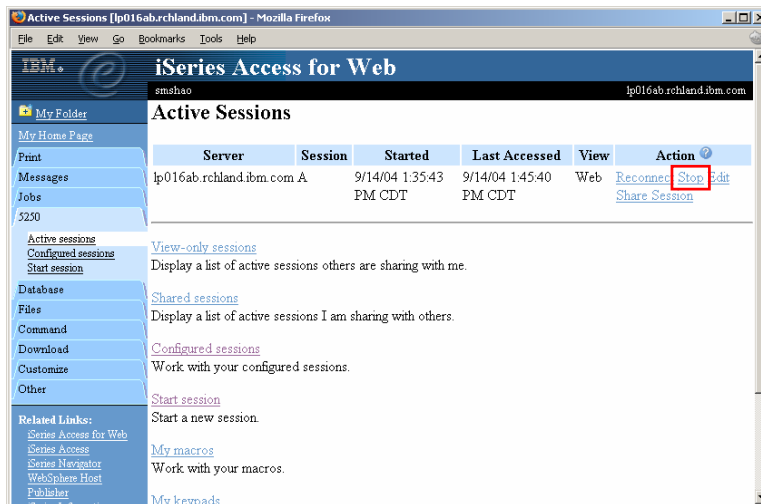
Active Sessions [lp016ab.rchland.ibm.com] - Mozilla Firefox

File Edit View Go Bookmarks Tools Help

IBM.

iSeries Access for Web

smshao

lp016ab.rchland.ibm.com

My Folder
My Home Page
Print
Messages
Jobs
5250
Active sessions
Configured sessions
Start session
Database
Files
Command
Download
Customize
Other

Related Links:
iSeries Access for Web
iSeries Access
iSeries Navigator
WebSphere Host Publisher

Active Sessions

| Server | Session | Started | Last Accessed | View | Action |
|---|---|---|---|---|---|
| lp016ab.rchland.ibm.com | A | 9/14/04 1:35:43 PM CDT | 9/14/04 1:45:40 PM CDT | Web | Reconnect Stop Edit Share Session |

View-only sessions
Display a list of active sessions others are sharing with me.

Shared sessions
Display a list of active sessions I am sharing with others.

Configured sessions
Work with your configured sessions.

Start session
Start a new session.

My macros
Work with your macros.

My keypads